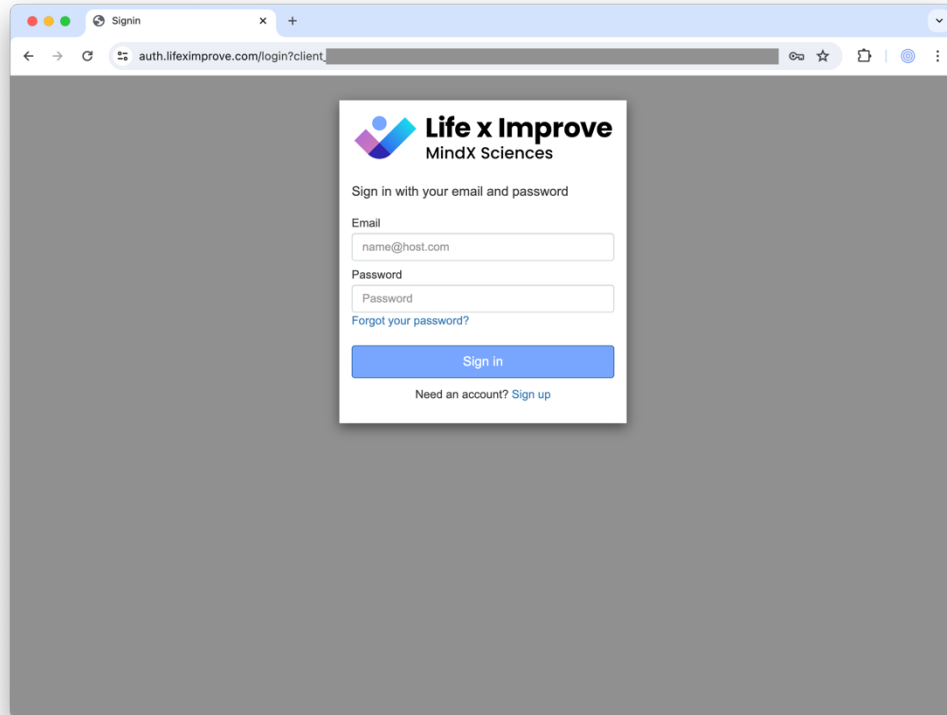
Signin

auth.lifeximprove.com/login?client_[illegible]

Life x Improve
MindX Sciences

Sign in with your email and password

Email

name@host.com

Password

Password

Forgot your password?

Sign in

Need an account? Sign up